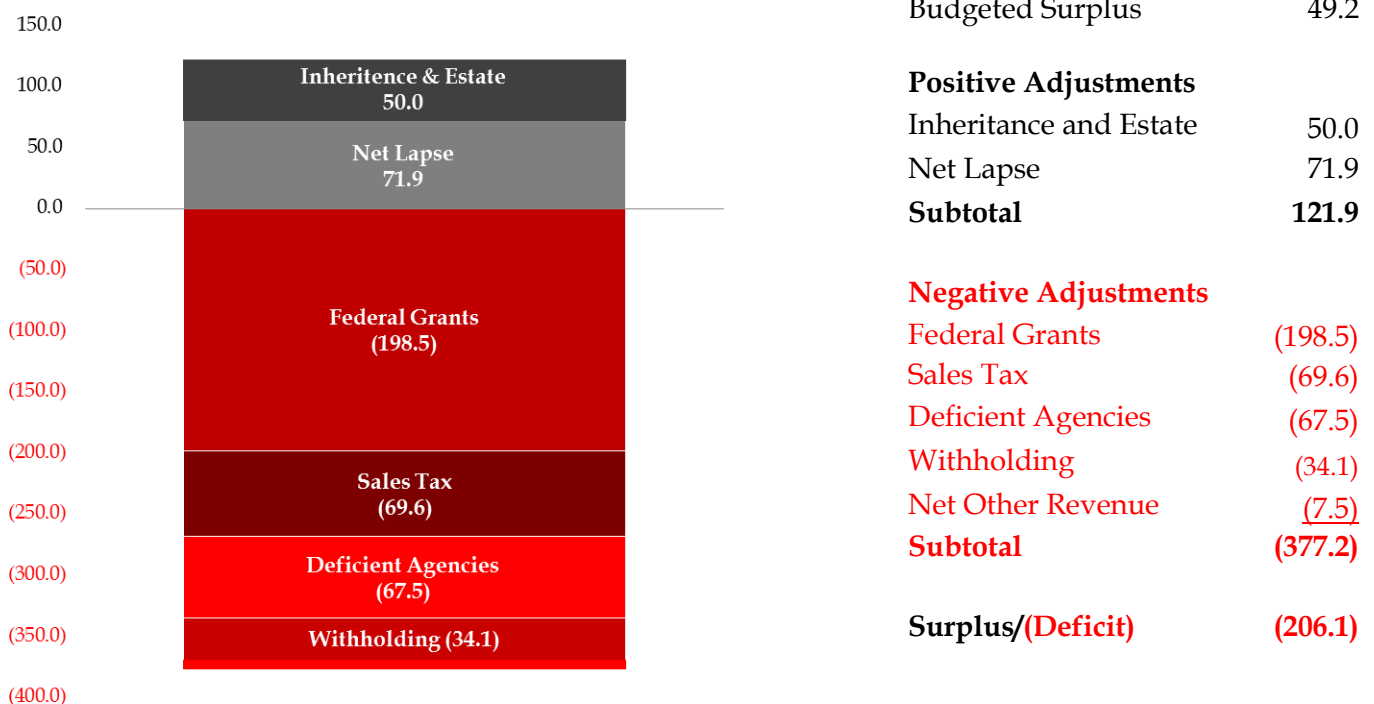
150.0
100.0
50.0
0.0
(50.0)
(100.0)
(150.0)
(200.0)
(250.0)
(300.0)
(350.0)
(400.0)

Inheritence & Estate 50.0
Net Lapse 71.9
Federal Grants (198.5)
Sales Tax (69.6)
Deficient Agencies (67.5)
Withholding (34.1)

| Budgeted Surplus | 49.2 |
|---|---|
| **Positive Adjustments** | |
| Inheritance and Estate | 50.0 |
| Net Lapse | 71.9 |
| **Subtotal** | **121.9** |
| **Negative Adjustments** | |
| Federal Grants | (198.5) |
| Sales Tax | (69.6) |
| Deficient Agencies | (67.5) |
| Withholding | (34.1) |
| Net Other Revenue | (7.5) |
| **Subtotal** | **(377.2)** |
| **Surplus/(Deficit)** | **(206.1)** |